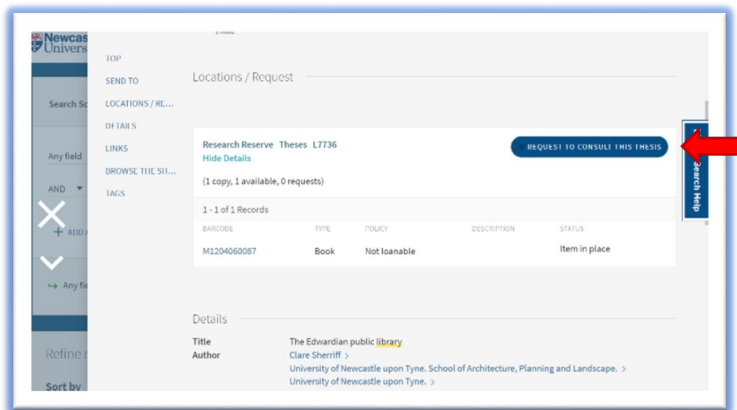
Newcas
Univers

Search Sc

Any field

AND

+ ADD A

↪ Any fie

Refine r

Sort by

TOP
SEND TO
LOCATIONS / RE...
DETAILS
LINKS
BROWSE THE SH...
TAGS

Locations / Request

Research Reserve Theses L7736
Hide Details

REQUEST TO CONSULT THIS THESIS

(1 copy, 1 available, 0 requests)

1 - 1 of 1 Records

| BARCODE | TYPE | POLICY | DESCRIPTION | STATUS |
|---|---|---|---|---|
| M1204060087 | Book | Not loanable | | Item in place |

Details

Title The Edwardian public library
Author Clare Sherriff >
University of Newcastle upon Tyne. School of Architecture, Planning and Landscape. >
University of Newcastle upon Tyne. >

Search Help